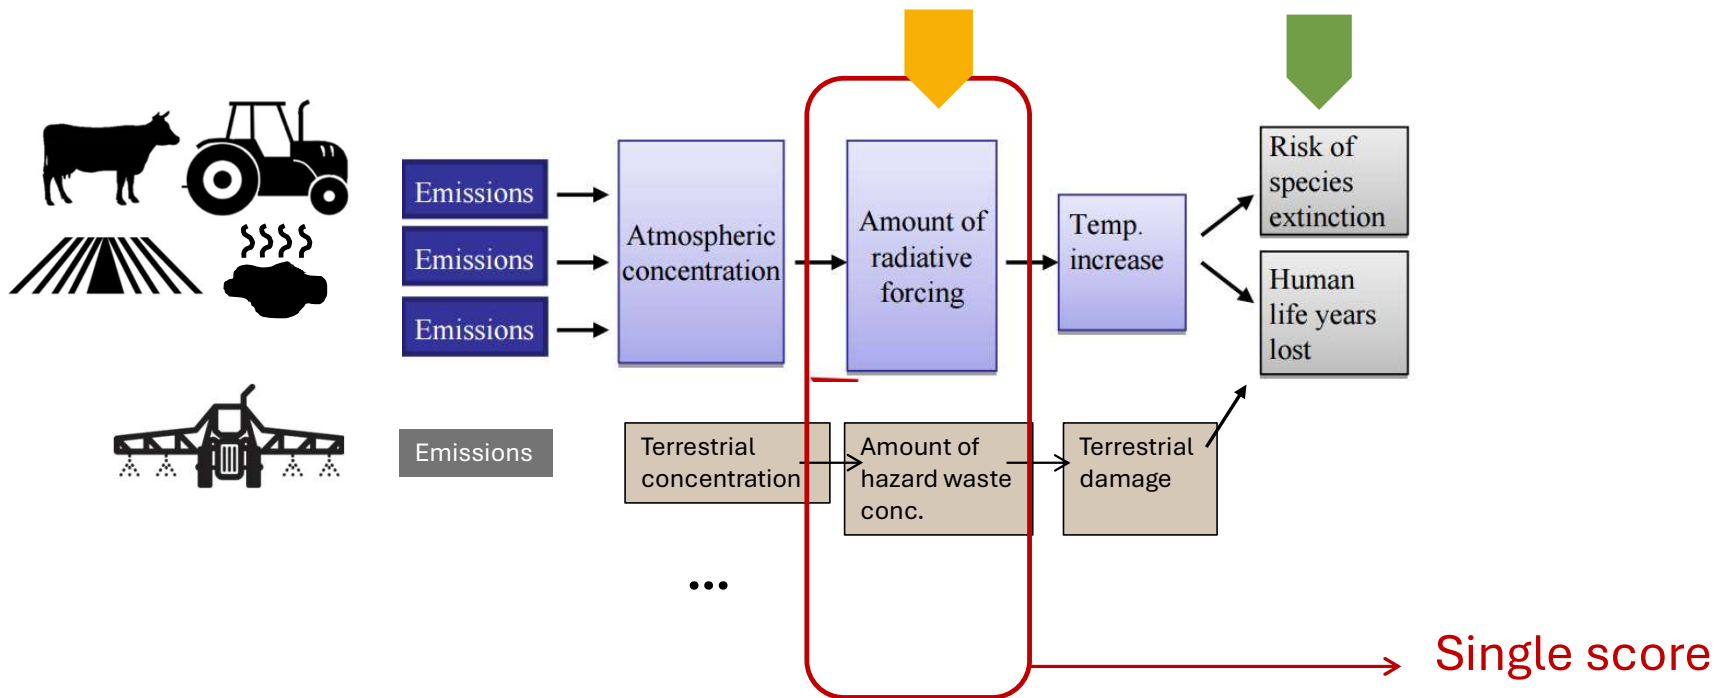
Emissions
Emissions
Emissions

Atmospheric concentration

Amount of radiative forcing

Temp. increase

Risk of species extinction

Human life years lost

Emissions

Terrestrial concentration

Amount of hazard waste conc.

Terrestrial damage

...

Single score